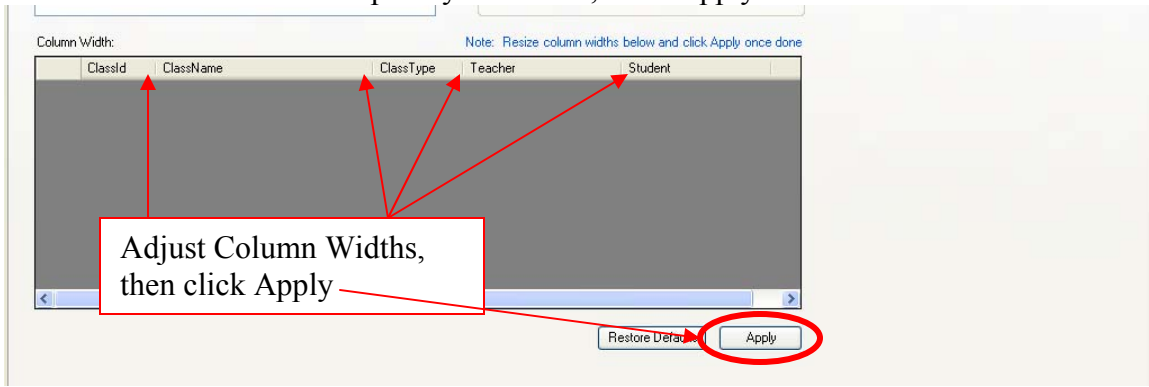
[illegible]

Column Width:

Note: Resize column widths below and click Apply once done

| ClassId | ClassName | ClassType | Teacher | Student |
|---|---|---|---|---|

Adjust Column Widths, then click Apply

Restore Defa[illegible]

Apply